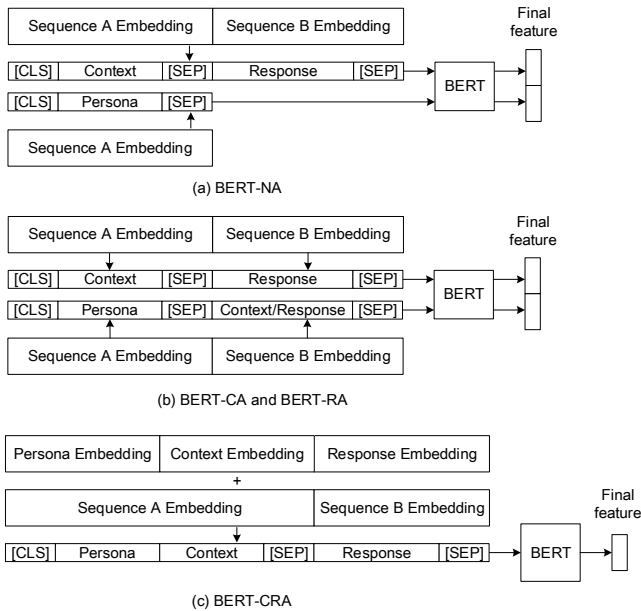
Sequence A Embedding | Sequence B Embedding

Final feature

[CLS] Context [SEP] Response [SEP]

BERT

[CLS] Persona [SEP]

Sequence A Embedding

(a) BERT-NA

Sequence A Embedding | Sequence B Embedding

Final feature

[CLS] Context [SEP] Response [SEP]

BERT

[CLS] Persona [SEP] Context/Response [SEP]

Sequence A Embedding | Sequence B Embedding

(b) BERT-CA and BERT-RA

Persona Embedding | Context Embedding | Response Embedding

+

Sequence A Embedding | Sequence B Embedding

Final feature

[CLS] Persona Context [SEP] Response [SEP]

BERT

(c) BERT-CRA